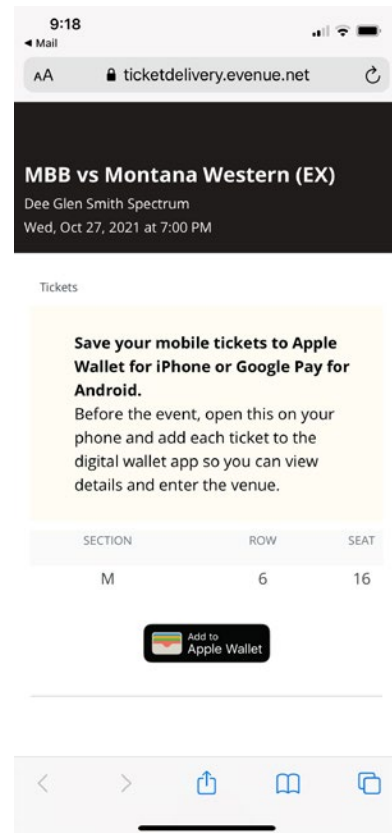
9:18
◂ Mail

AA ticketdelivery.evenue.net

MBB vs Montana Western (EX)
Dee Glen Smith Spectrum
Wed, Oct 27, 2021 at 7:00 PM

Tickets

Save your mobile tickets to Apple Wallet for iPhone or Google Pay for Android.
Before the event, open this on your phone and add each ticket to the digital wallet app so you can view details and enter the venue.

| SECTION | ROW | SEAT |
|---|---|---|
| M | 6 | 16 |

Add to Apple Wallet